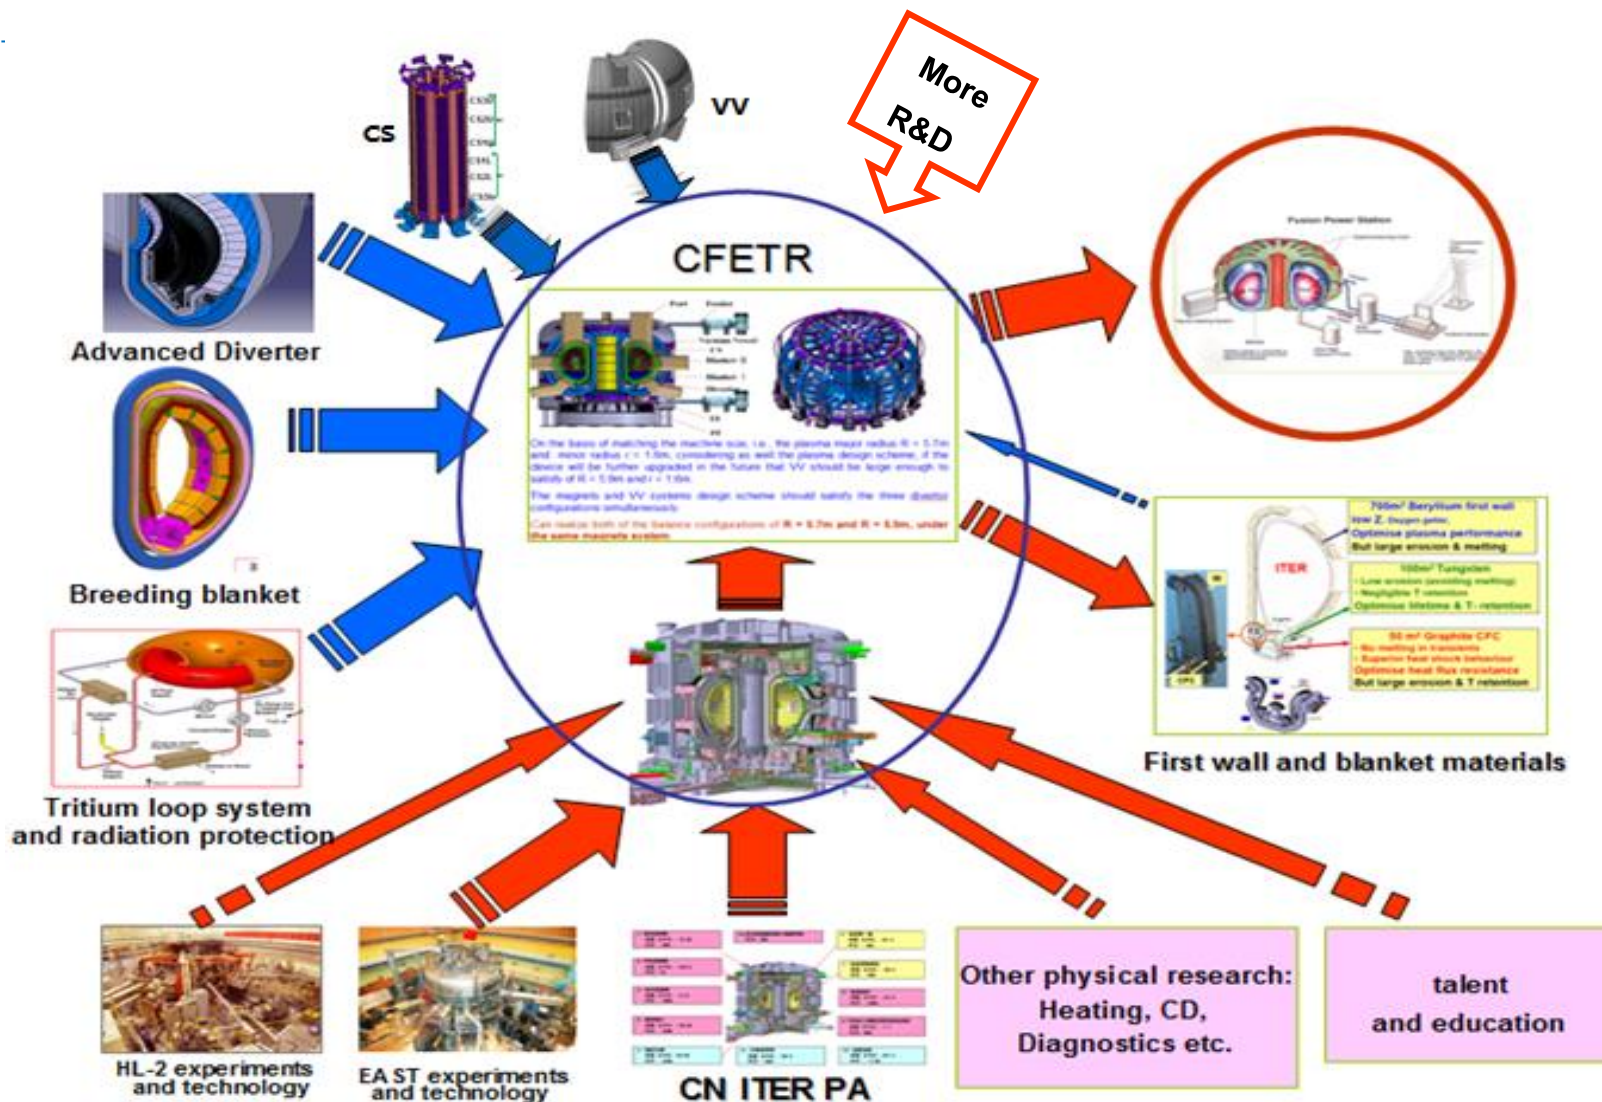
CS

VV

More R&D

CFETR

Advanced Diverter

Breeding blanket

Tritium loop system and radiation protection

On the basis of matching the machine size, i.e., the plasma major radius R = 5.7m and minor radius r = 1.6m, considering as well the plasma design scheme, if the device will be further upgraded in the future that VV should be large enough to satisfy of R = 5.9m and r = 1.6m.

The magnets and VV systems design scheme should satisfy the three divertor configurations simultaneously.

Can realize both of the balance configurations of R = 5.7m and R = 5.9m, under the same magnets system.

Fusion Power Station

700m² Beryllium first wall
low Z, Oxygen getter,
Optimise plasma performance
But large erosion & melting

ITER

100m² Tungsten
- Low erosion (avoiding melting)
- Negligible T retention
Optimise lifetime & T- retention

50 m² Graphite CFC
- No melting in transients
- Superior heat shock behaviour
Optimise heat flux resistance
But large erosion & T retention

First wall and blanket materials

HL-2 experiments and technology

EA ST experiments and technology

CN ITER PA

Other physical research: Heating, CD, Diagnostics etc.

talent and education